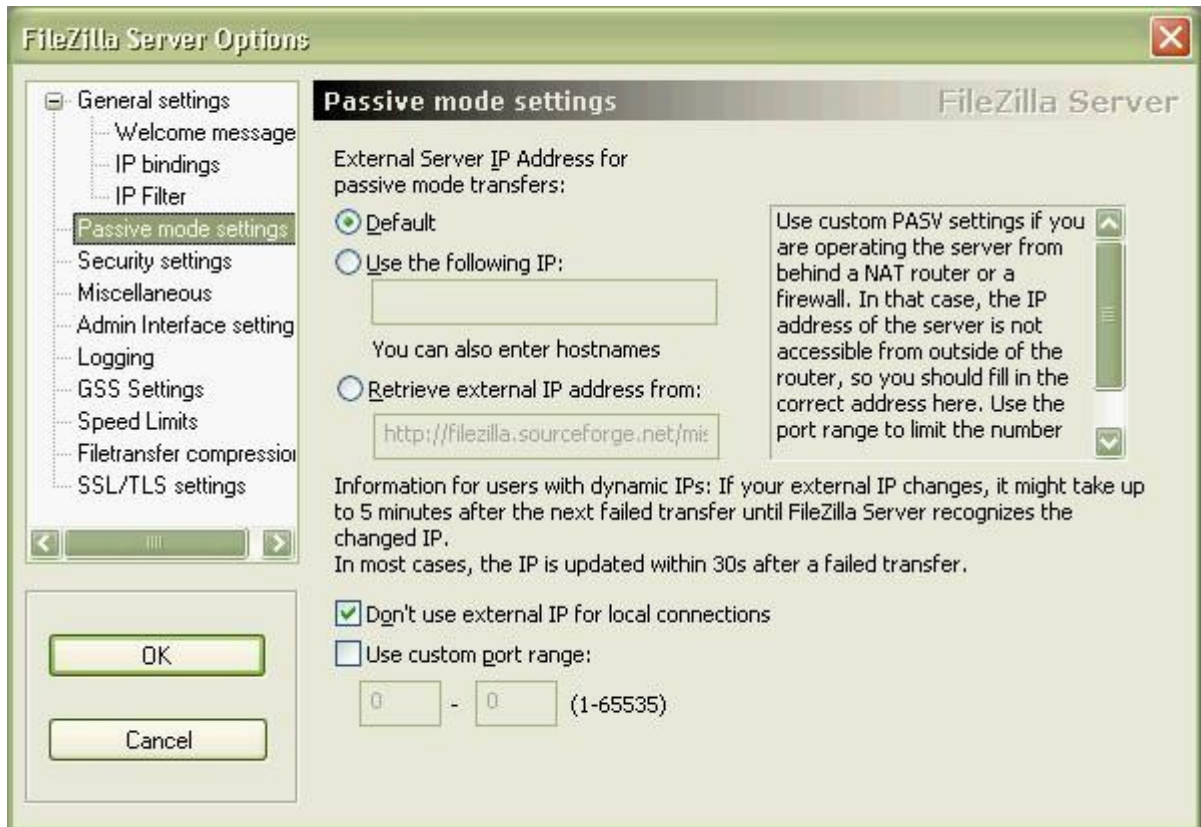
FileZilla Server Options

General settings
Welcome message
IP bindings
IP Filter
Passive mode settings
Security settings
Miscellaneous
Admin Interface setting
Logging
GSS Settings
Speed Limits
Filetransfer compressio
SSL/TLS settings

OK

Cancel

Passive mode settings FileZilla Server

External Server IP Address for passive mode transfers:

Default

Use the following IP:

You can also enter hostnames

Retrieve external IP address from:

http://filezilla.sourceforge.net/mis

Use custom PASV settings if you are operating the server from behind a NAT router or a firewall. In that case, the IP address of the server is not accessible from outside of the router, so you should fill in the correct address here. Use the port range to limit the number

Information for users with dynamic IPs: If your external IP changes, it might take up to 5 minutes after the next failed transfer until FileZilla Server recognizes the changed IP.
In most cases, the IP is updated within 30s after a failed transfer.

Don't use external IP for local connections

Use custom port range:

0 - 0 (1-65535)